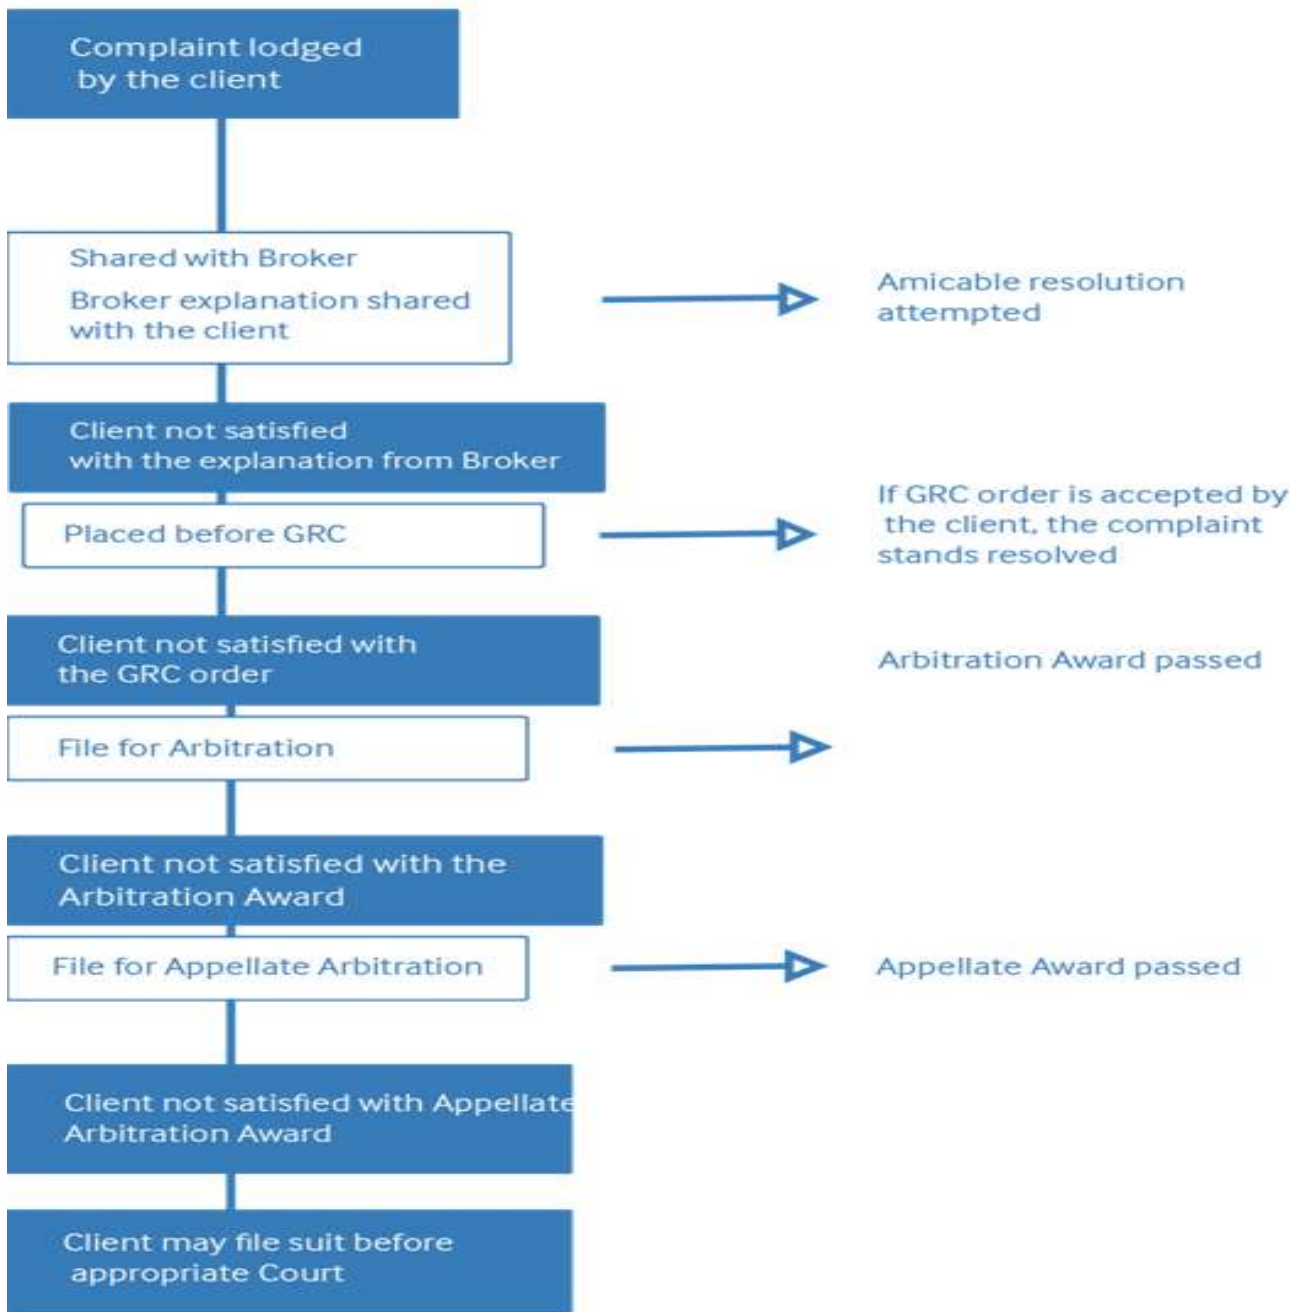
Complaint lodged by the client

Shared with Broker

Broker explanation shared with the client

Amicable resolution attempted

Client not satisfied with the explanation from Broker

Placed before GRC

If GRC order is accepted by the client, the complaint stands resolved

Client not satisfied with the GRC order

Arbitration Award passed

File for Arbitration

Client not satisfied with the Arbitration Award

File for Appellate Arbitration

Appellate Award passed

Client not satisfied with Appellate Arbitration Award

Client may file suit before appropriate Court